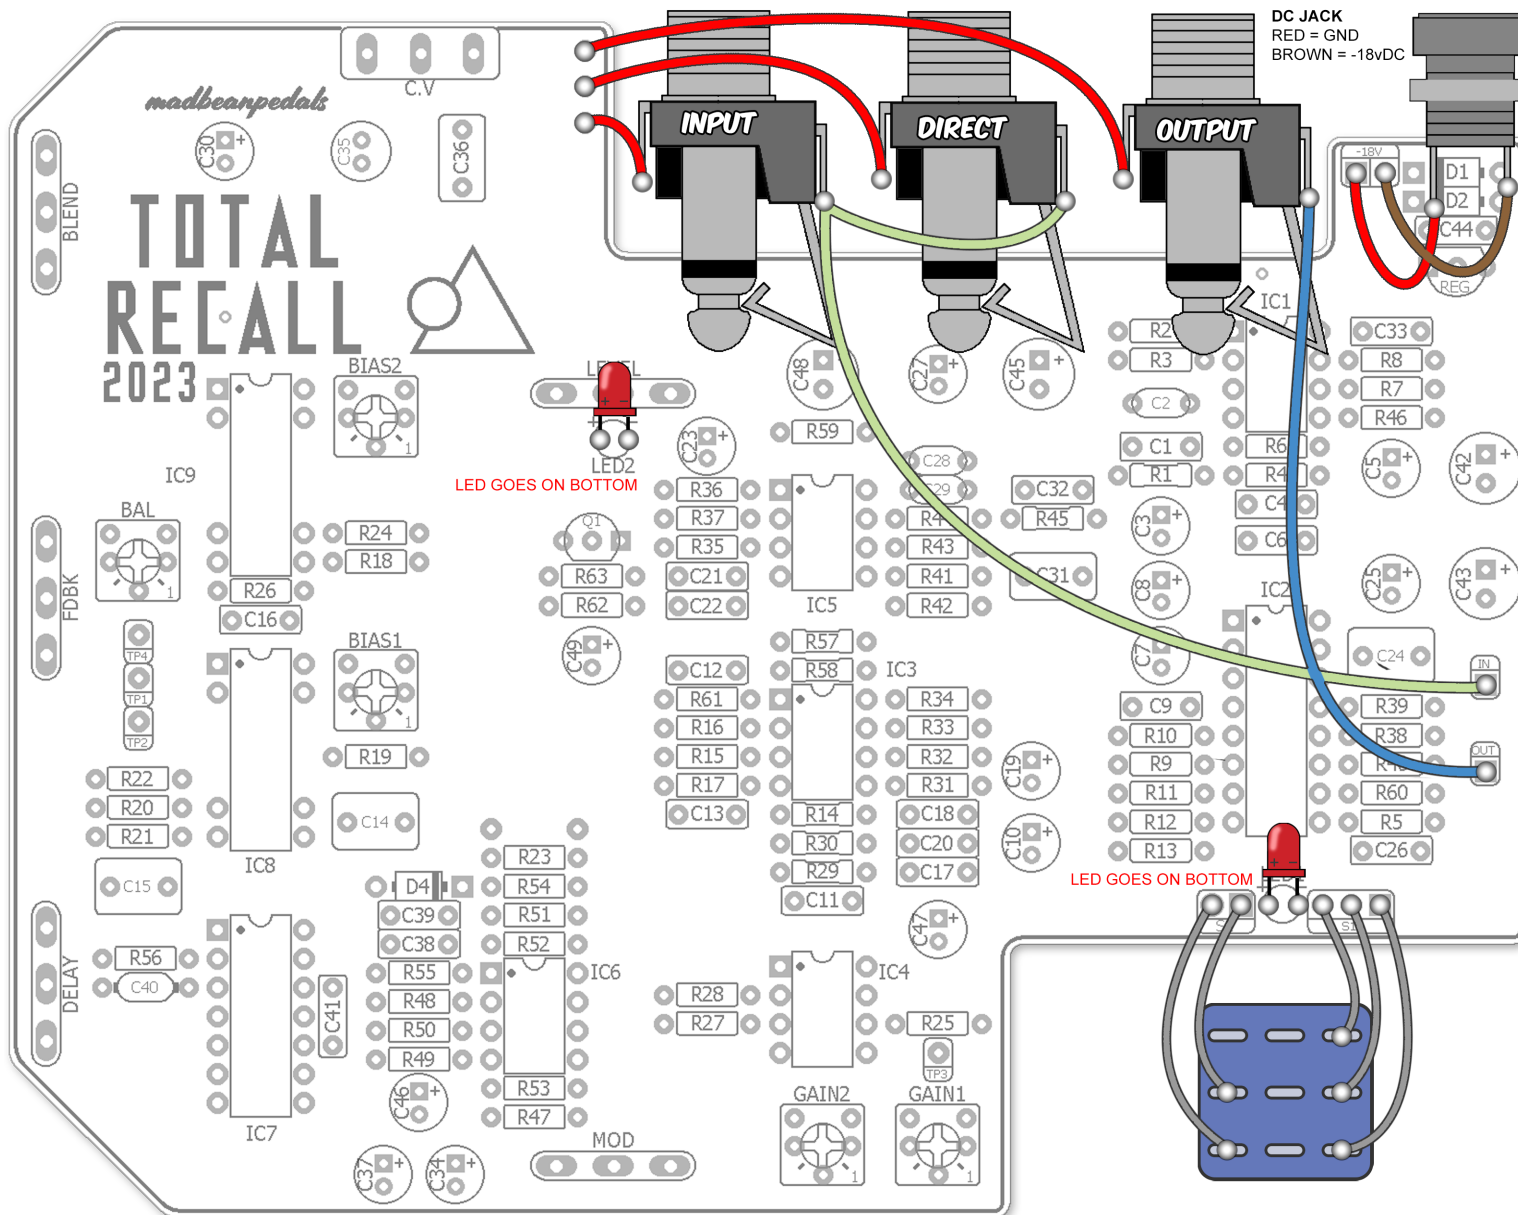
DC JACK
RED = GND
BROWN = -18vDC

C.V

madbeanpedals

INPUT
DIRECT
OUTPUT

-18V
D1
D2
C44
REG

C30
C35
C36
BLEND

TOTAL
RECALL
2023

BIAS2
LEVEL
LED2
LED GOES ON BOTTOM
IC9
BAL
FDBK
R24
R18
R26
C16
TP4
TP1
TP2
BIAS1
R19
R22
R20
R21
C14
C15
IC8
D4
C39
C38
R56
C40
DELAY
C41
IC7
R55
R48
R50
R49
C46
C37
C34
R23
R54
R51
R52
IC6
R53
R47
MOD
Q1
R63
R62
C49
C23
R36
R37
R35
C21
C22
C12
R61
R16
R15
R17
C13
R59
C48
IC5
R57
R58
IC3
R14
R30
R29
C11
C47
IC4
R28
R27
R25
TP3
GAIN2
GAIN1
C27
C45
C28
C29
R4
R43
R41
R42
C32
R45
C31
R34
R33
R32
R31
C19
C18
C20
C17
C10
R2
R3
C2
C1
R1
C3
C8
C7
C9
R10
R9
R11
R12
R13
IC1
R6
R4
C4
C6
IC2
C33
R8
R7
R46
C5
C42
C25
C43
C24
IN
R39
R38
OUT
R60
R5
C26
LED GOES ON BOTTOM
S1